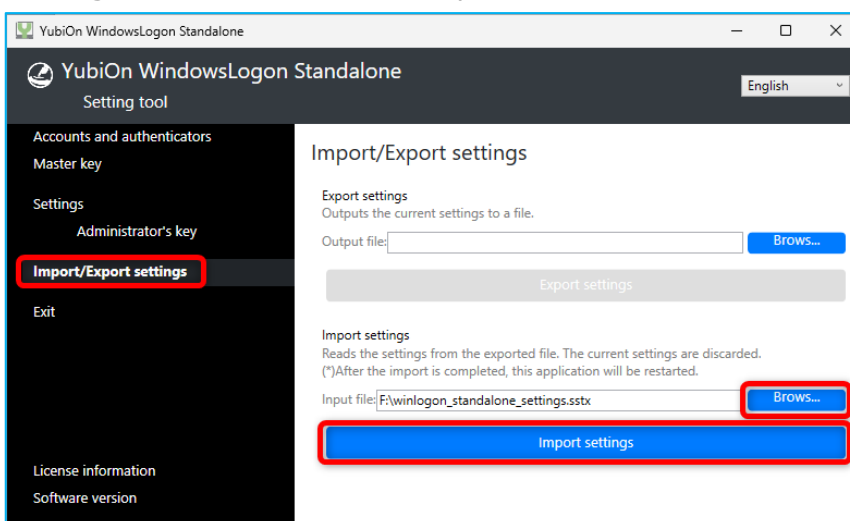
YubiOn WindowsLogon Standalone

YubiOn WindowsLogon Standalone
Setting tool

English

Accounts and authenticators
Master key

Settings
Administrator's key

Import/Export settings

Exit

License information
Software version

Import/Export settings

Export settings
Outputs the current settings to a file.

Output file:
Brows...

Export settings

Import settings
Reads the settings from the exported file. The current settings are discarded.
(*)After the import is completed, this application will be restarted.

Input file: F:\winlogon_standalone_settings.sstx
Brows...

Import settings